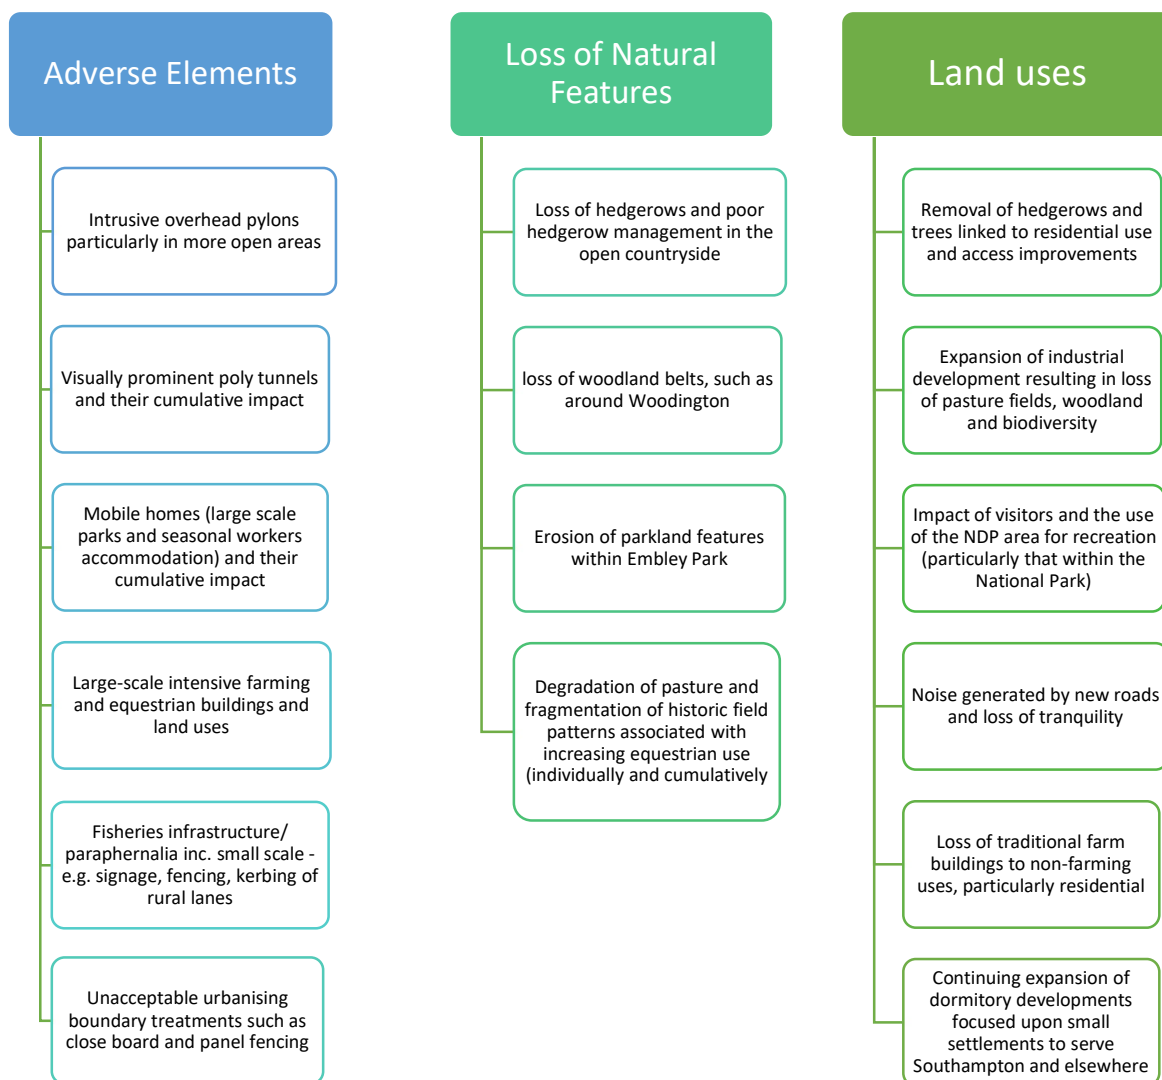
Adverse Elements

Intrusive overhead pylons particularly in more open areas

Visually prominent poly tunnels and their cumulative impact

Mobile homes (large scale parks and seasonal workers accommodation) and their cumulative impact

Large-scale intensive farming and equestrian buildings and land uses

Fisheries infrastructure/ paraphernalia inc. small scale - e.g. signage, fencing, kerbing of rural lanes

Unacceptable urbanising boundary treatments such as close board and panel fencing

Loss of Natural Features

Loss of hedgerows and poor hedgerow management in the open countryside

loss of woodland belts, such as around Woodington

Erosion of parkland features within Embley Park

Degradation of pasture and fragmentation of historic field patterns associated with increasing equestrian use (individually and cumulatively

Land uses

Removal of hedgerows and trees linked to residential use and access improvements

Expansion of industrial development resulting in loss of pasture fields, woodland and biodiversity

Impact of visitors and the use of the NDP area for recreation (particularly that within the National Park)

Noise generated by new roads and loss of tranquility

Loss of traditional farm buildings to non-farming uses, particularly residential

Continuing expansion of dormitory developments focused upon small settlements to serve Southampton and elsewhere